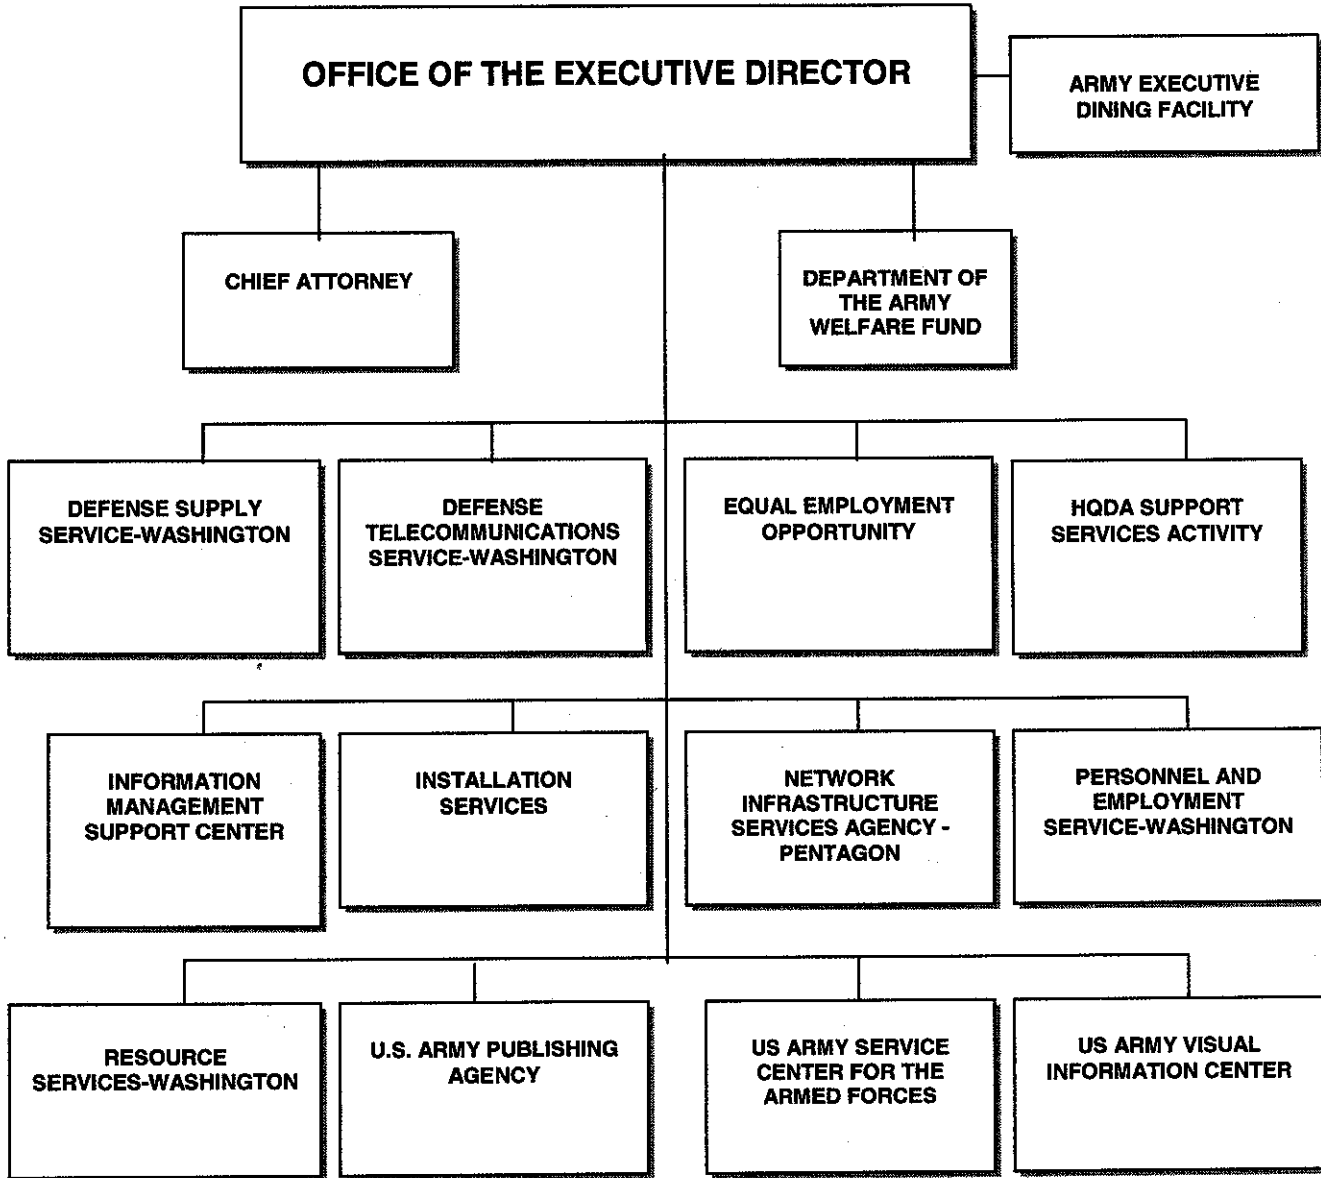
OFFICE OF THE EXECUTIVE DIRECTOR

ARMY EXECUTIVE DINING FACILITY

CHIEF ATTORNEY

DEPARTMENT OF THE ARMY WELFARE FUND

DEFENSE SUPPLY SERVICE-WASHINGTON

DEFENSE TELECOMMUNICATIONS SERVICE-WASHINGTON

EQUAL EMPLOYMENT OPPORTUNITY

HQDA SUPPORT SERVICES ACTIVITY

INFORMATION MANAGEMENT SUPPORT CENTER

INSTALLATION SERVICES

NETWORK INFRASTRUCTURE SERVICES AGENCY - PENTAGON

PERSONNEL AND EMPLOYMENT SERVICE-WASHINGTON

RESOURCE SERVICES-WASHINGTON

U.S. ARMY PUBLISHING AGENCY

US ARMY SERVICE CENTER FOR THE ARMED FORCES

US ARMY VISUAL INFORMATION CENTER